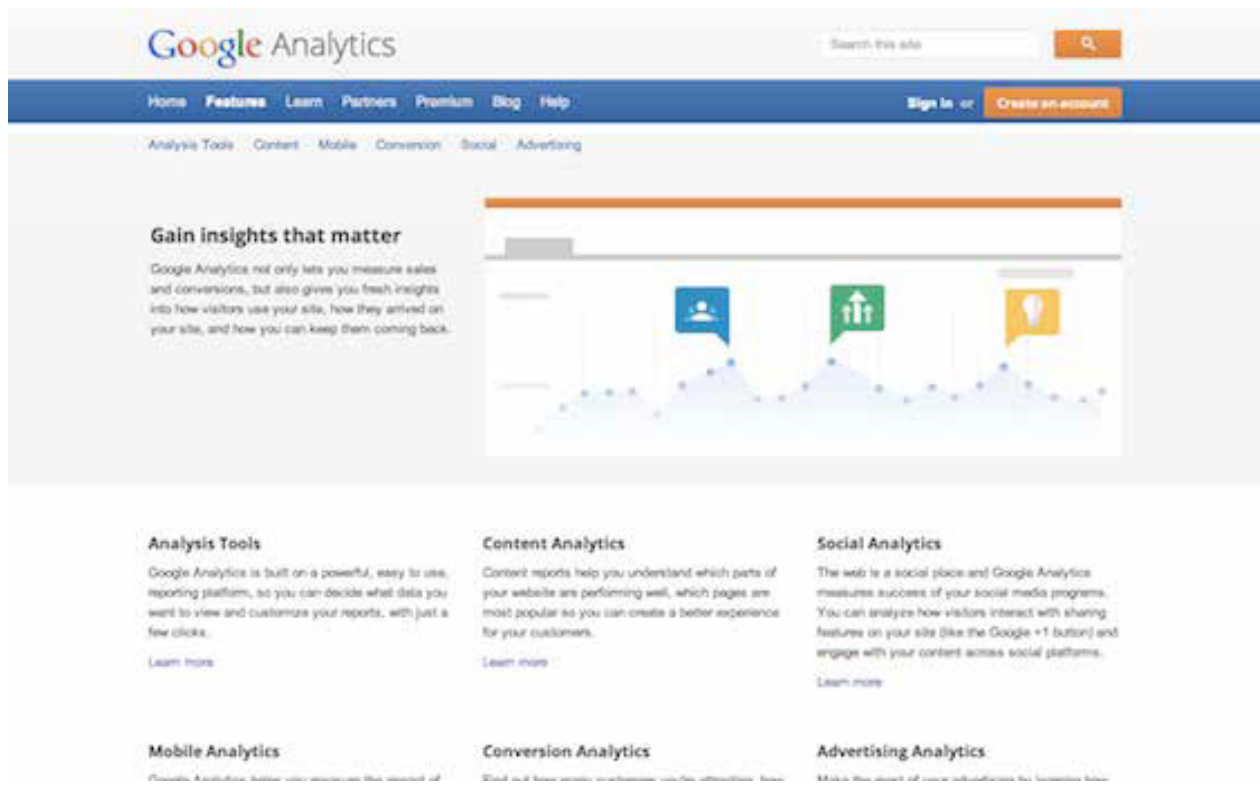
Google Analytics

Search this site

Home Features Learn Partners Premium Blog Help

Sign in or Create an account

Analysis Tools Content Mobile Conversion Social Advertising

Gain insights that matter

Google Analytics not only lets you measure sales and conversions, but also gives you fresh insights into how visitors use your site, how they arrived on your site, and how you can keep them coming back.

Analysis Tools

Google Analytics is built on a powerful, easy to use, reporting platform, so you can decide what data you want to view and customize your reports, with just a few clicks.

Learn more

Content Analytics

Content reports help you understand which parts of your website are performing well, which pages are most popular so you can create a better experience for your customers.

Learn more

Social Analytics

The web is a social place and Google Analytics measures success of your social media programs. You can analyze how visitors interact with sharing features on your site (like the Google +1 button) and engage with your content across social platforms.

Learn more

Mobile Analytics

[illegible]

Conversion Analytics

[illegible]

Advertising Analytics

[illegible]